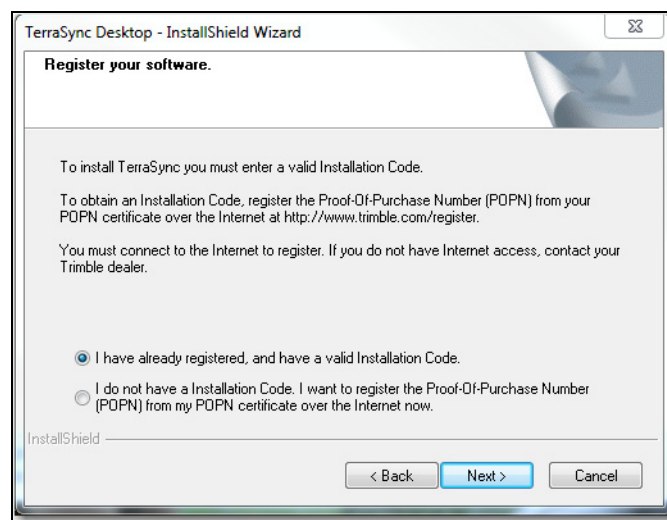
TerraSync Desktop - InstallShield Wizard

Register your software.

To install TerraSync you must enter a valid Installation Code.

To obtain an Installation Code, register the Proof-Of-Purchase Number (POPN) from your POPN certificate over the Internet at http://www.trimble.com/register.

You must connect to the Internet to register. If you do not have Internet access, contact your Trimble dealer.

I have already registered, and have a valid Installation Code.

I do not have a Installation Code. I want to register the Proof-Of-Purchase Number (POPN) from my POPN certificate over the Internet now.

InstallShield

< Back
Next >
Cancel